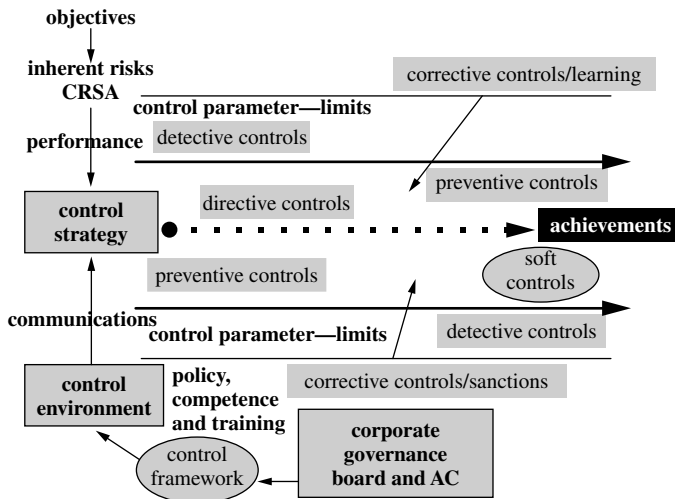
objectives

inherent risks
CRSA

corrective controls/learning

control parameter—limits

performance

detective controls

preventive controls

control strategy

directive controls

achievements

preventive controls

soft controls

communications

control parameter—limits

detective controls

control environment

policy, competence and training

corrective controls/sanctions

corporate governance board and AC

control framework